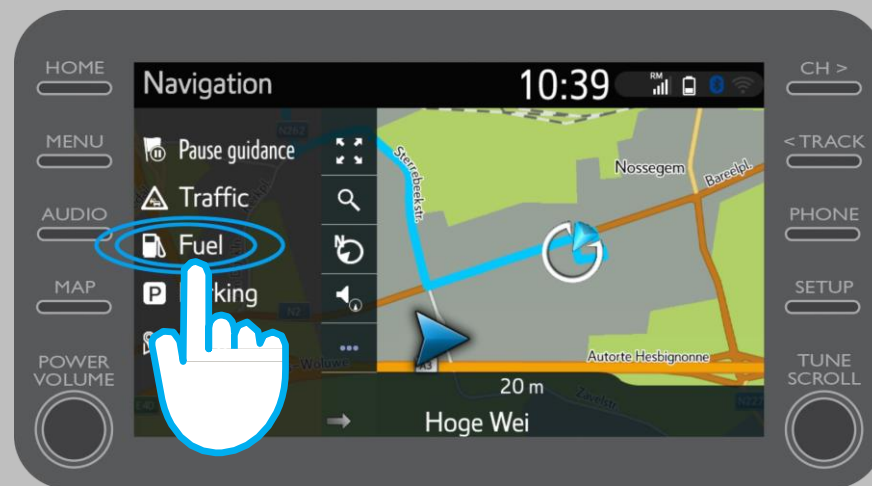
HOME
MENU
AUDIO
MAP
POWER VOLUME

Navigation
10:39
RM

Pause guidance
Traffic
Fuel
P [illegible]rking

N2
Sterrebeekstr.
Nossegem
Bareelpl.
Woluwe
Autorte Hesbignonne
Zavelstr.
20 m
Hoge Wei

CH >
< TRACK
PHONE
SETUP
TUNE SCROLL